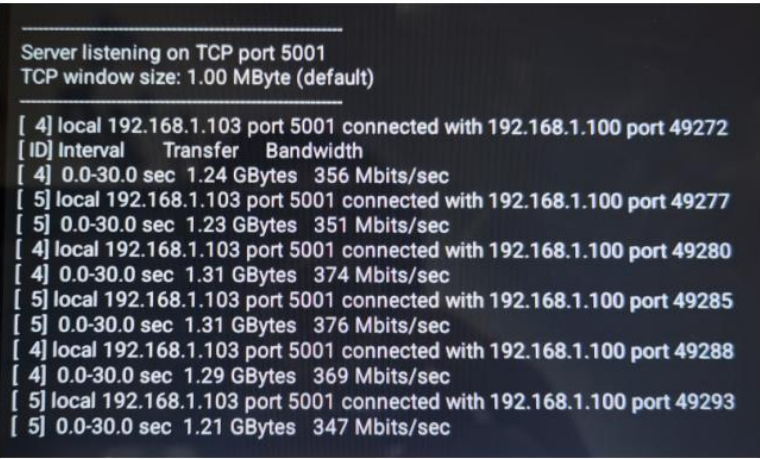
------------------------------------------------------------
Server listening on TCP port 5001
TCP window size: 1.00 MByte (default)
------------------------------------------------------------

[ 4] local 192.168.1.103 port 5001 connected with 192.168.1.100 port 49272
[ ID] Interval Transfer Bandwidth
[ 4] 0.0-30.0 sec 1.24 GBytes 356 Mbits/sec
[ 5] local 192.168.1.103 port 5001 connected with 192.168.1.100 port 49277
[ 5] 0.0-30.0 sec 1.23 GBytes 351 Mbits/sec
[ 4] local 192.168.1.103 port 5001 connected with 192.168.1.100 port 49280
[ 4] 0.0-30.0 sec 1.31 GBytes 374 Mbits/sec
[ 5] local 192.168.1.103 port 5001 connected with 192.168.1.100 port 49285
[ 5] 0.0-30.0 sec 1.31 GBytes 376 Mbits/sec
[ 4] local 192.168.1.103 port 5001 connected with 192.168.1.100 port 49288
[ 4] 0.0-30.0 sec 1.29 GBytes 369 Mbits/sec
[ 5] local 192.168.1.103 port 5001 connected with 192.168.1.100 port 49293
[ 5] 0.0-30.0 sec 1.21 GBytes 347 Mbits/sec